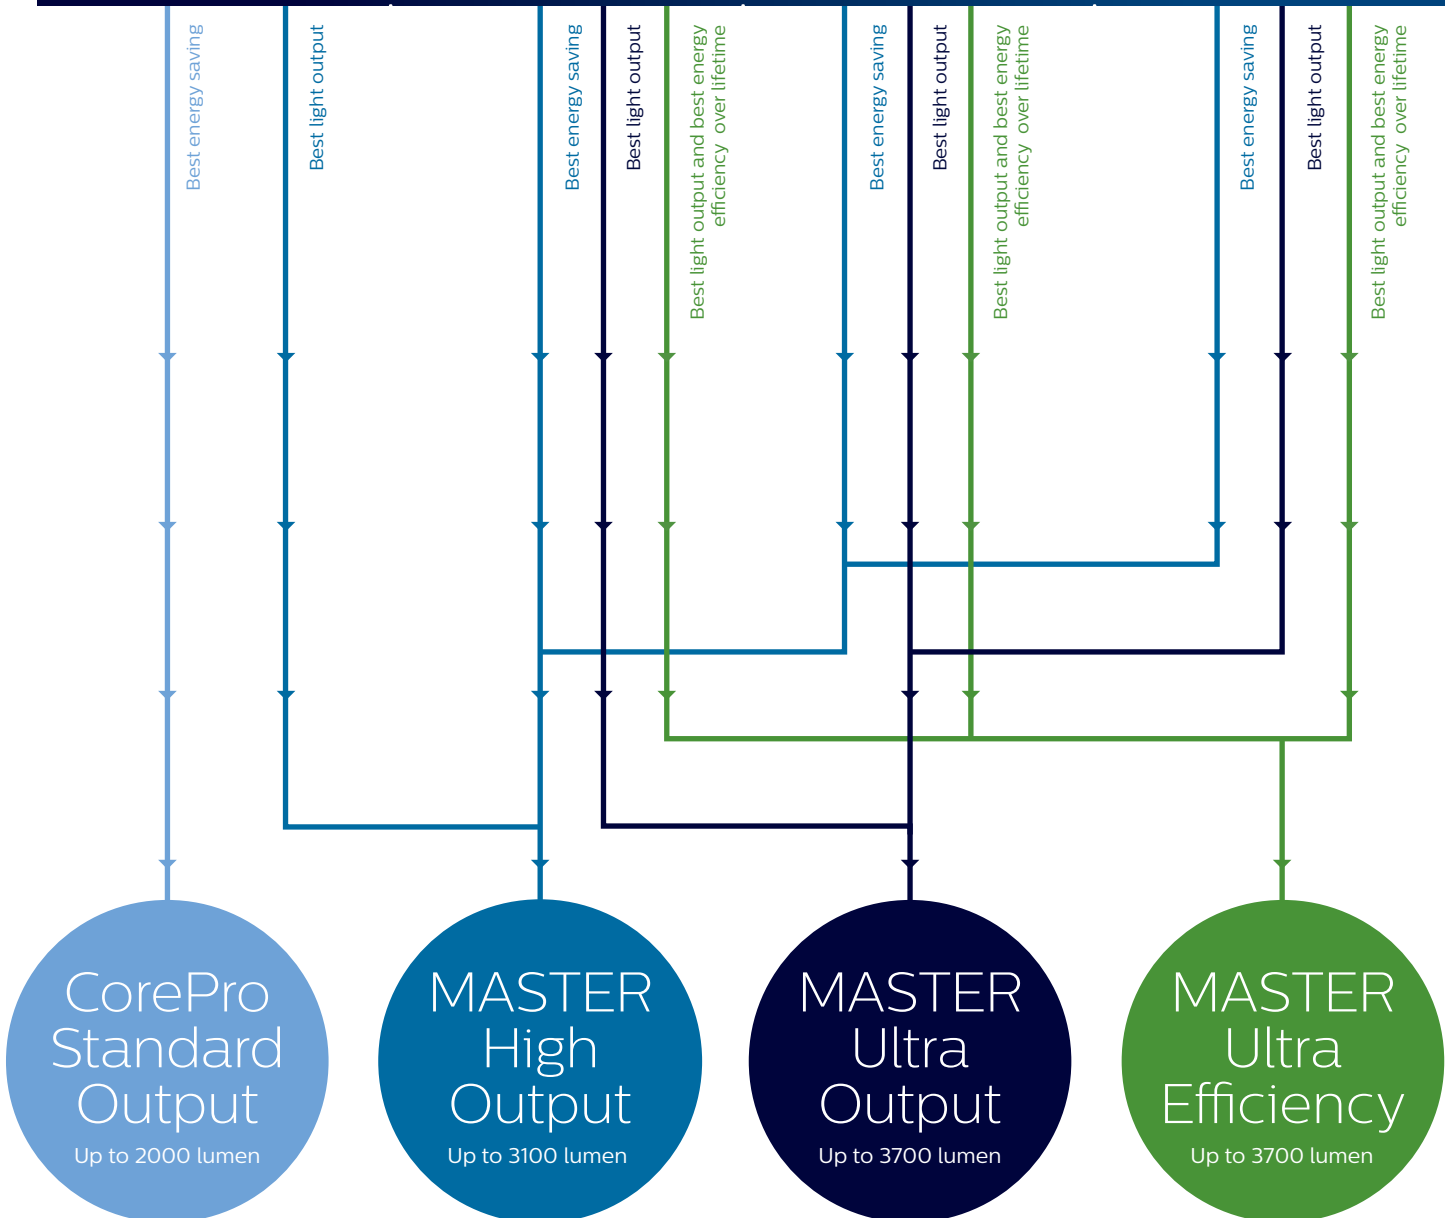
Best energy saving

Best light output

Best energy saving

Best light output

Best light output and best energy efficiency over lifetime

Best energy saving

Best light output

Best light output and best energy efficiency over lifetime

Best energy saving

Best light output

Best light output and best energy efficiency over lifetime

CorePro Standard Output
Up to 2000 lumen

MASTER High Output
Up to 3100 lumen

MASTER Ultra Output
Up to 3700 lumen

MASTER Ultra Efficiency
Up to 3700 lumen